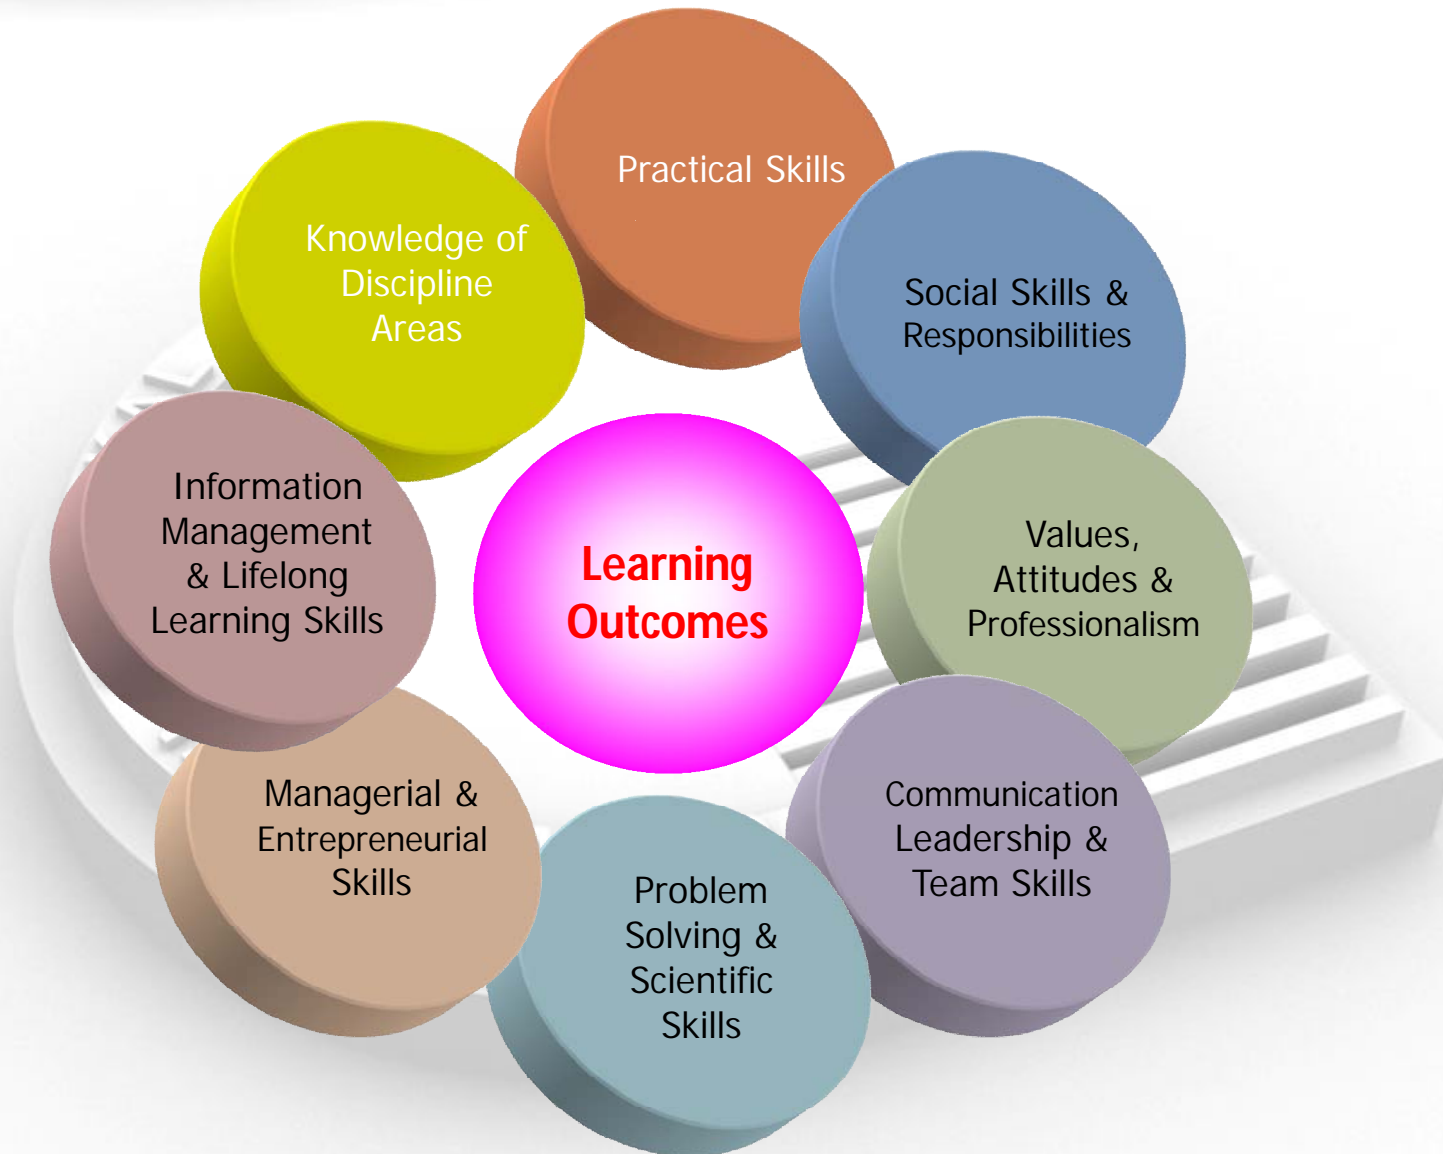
Learning Outcomes

Practical Skills

Social Skills & Responsibilities

Values, Attitudes & Professionalism

Communication Leadership & Team Skills

Problem Solving & Scientific Skills

Managerial & Entrepreneurial Skills

Information Management & Lifelong Learning Skills

Knowledge of Discipline Areas